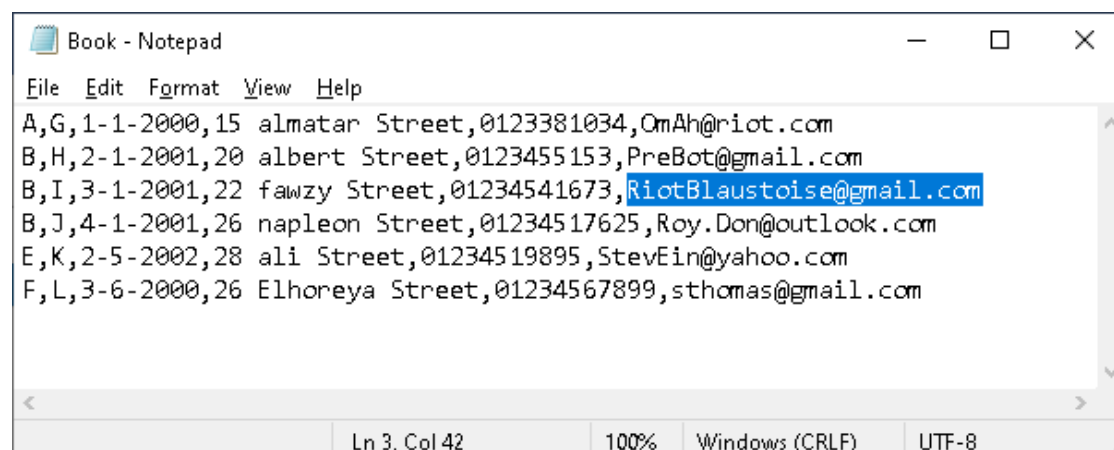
Book - Notepad

File Edit Format View Help

A,G,1-1-2000,15 almatar Street,0123381034,OmAh@riot.com
B,H,2-1-2001,20 albert Street,0123455153,PreBot@gmail.com
B,I,3-1-2001,22 fawzy Street,01234541673,RiotBlaustoise@gmail.com
B,J,4-1-2001,26 napleon Street,01234517625,Roy.Don@outlook.com
E,K,2-5-2002,28 ali Street,01234519895,StevEin@yahoo.com
F,L,3-6-2000,26 Elhoreya Street,01234567899,sthomas@gmail.com

Ln 3, Col 42 100% Windows (CRLF) UTF-8